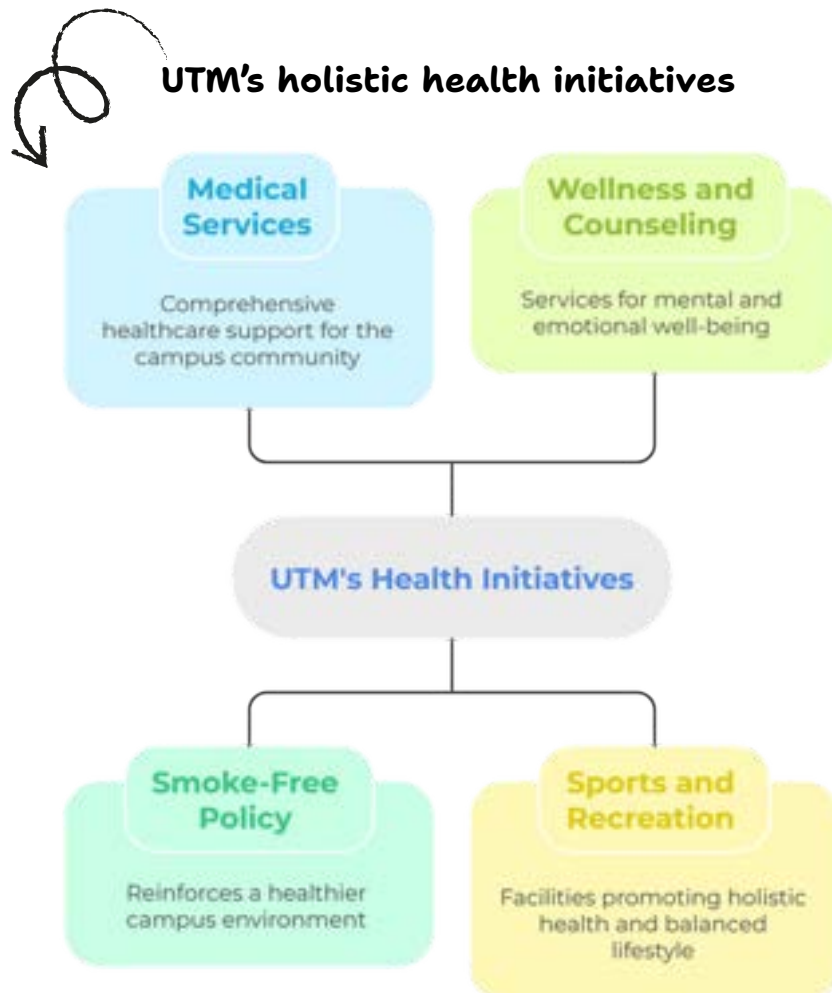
UTM's holistic health initiatives

Medical Services

Comprehensive healthcare support for the campus community

Wellness and Counseling

Services for mental and emotional well-being

UTM's Health Initiatives

Smoke-Free Policy

Reinforces a healthier campus environment

Sports and Recreation

Facilities promoting holistic health and balanced lifestyle